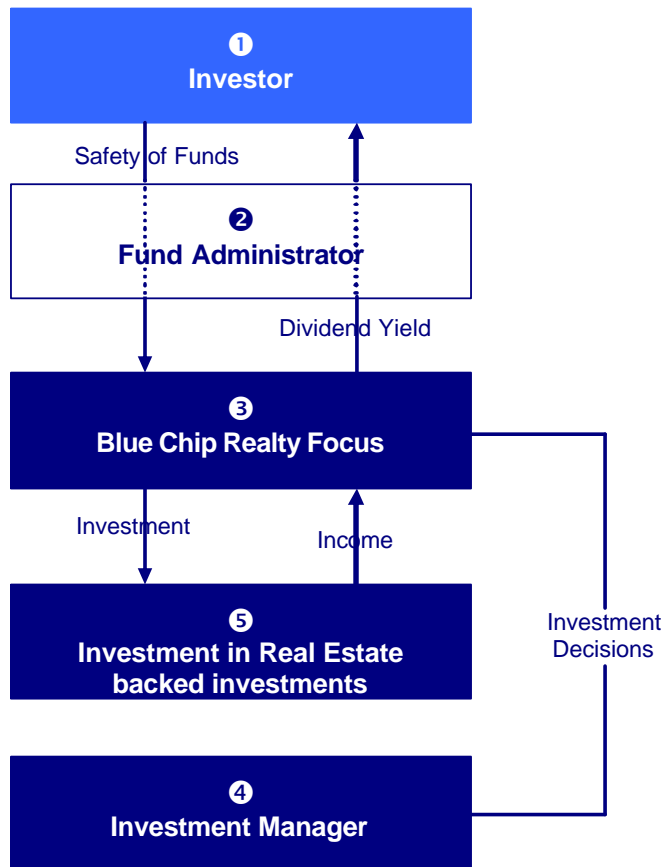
❶
Investor

Safety of Funds

❷
Fund Administrator

Dividend Yield

❸
Blue Chip Realty Focus

Investment

Income

❺
Investment in Real Estate backed investments

Investment Decisions

❹
Investment Manager